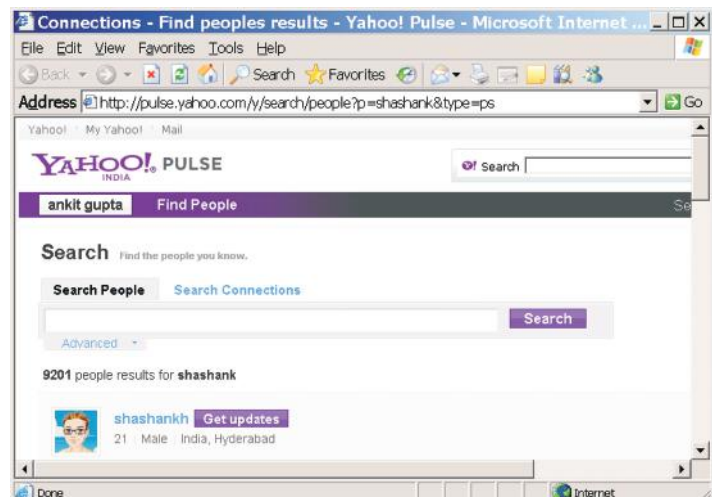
Connections - Find peoples results - Yahoo! Pulse - Microsoft Internet ...

File Edit View Favorites Tools Help

Back Search Favorites

Address http://pulse.yahoo.com/y/search/people?p=shashank&type=ps Go

Yahoo! My Yahoo! Mail

YAHOO! PULSE INDIA

Search

ankit gupta Find People Se

Search Find the people you know.

Search People Search Connections

Search

Advanced

9201 people results for shashank

shashankh Get updates

21 Male India, Hyderabad

Done Internet